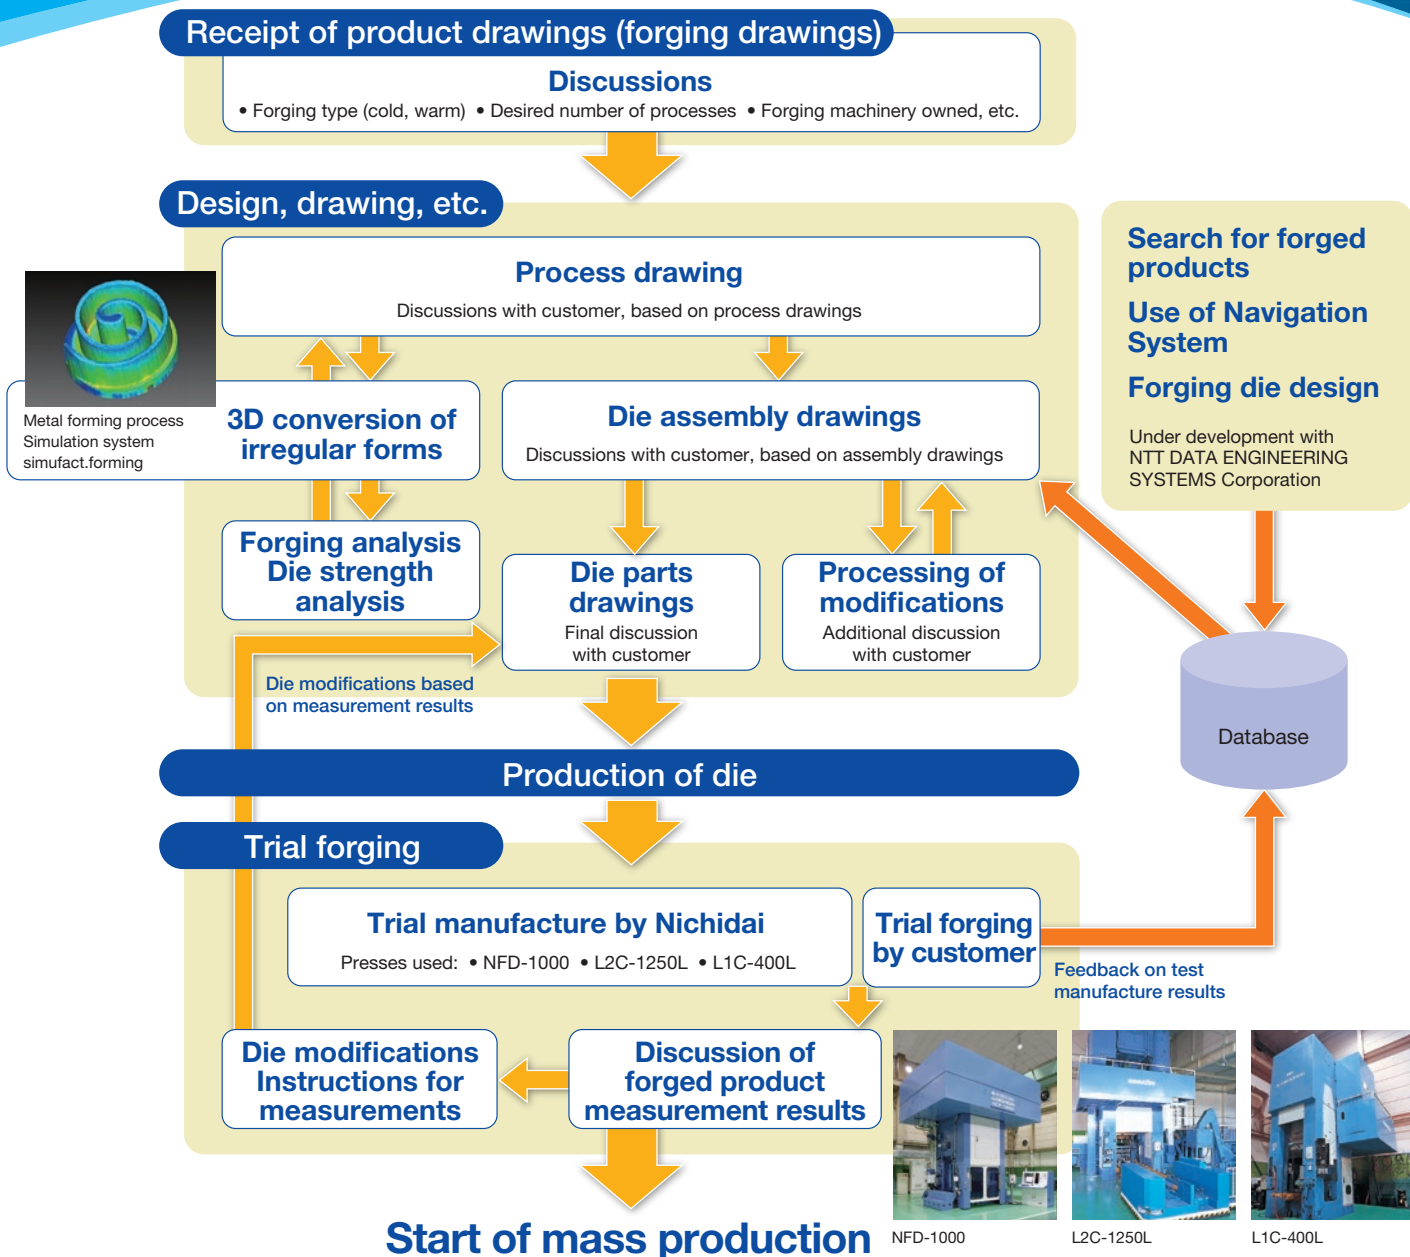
Receipt of product drawings (forging drawings)

Discussions
• Forging type (cold, warm) • Desired number of processes • Forging machinery owned, etc.

Design, drawing, etc.

Process drawing
Discussions with customer, based on process drawings

Metal forming process Simulation system simufact.forming

3D conversion of irregular forms

Die assembly drawings
Discussions with customer, based on assembly drawings

Forging analysis Die strength analysis

Die parts drawings
Final discussion with customer

Processing of modifications
Additional discussion with customer

Die modifications based on measurement results

Search for forged products

Use of Navigation System

Forging die design

Under development with NTT DATA ENGINEERING SYSTEMS Corporation

Database

Production of die

Trial forging

Trial manufacture by Nichidai
Presses used: • NFD-1000 • L2C-1250L • L1C-400L

Trial forging by customer

Feedback on test manufacture results

Die modifications Instructions for measurements

Discussion of forged product measurement results

Start of mass production

NFD-1000

L2C-1250L

L1C-400L